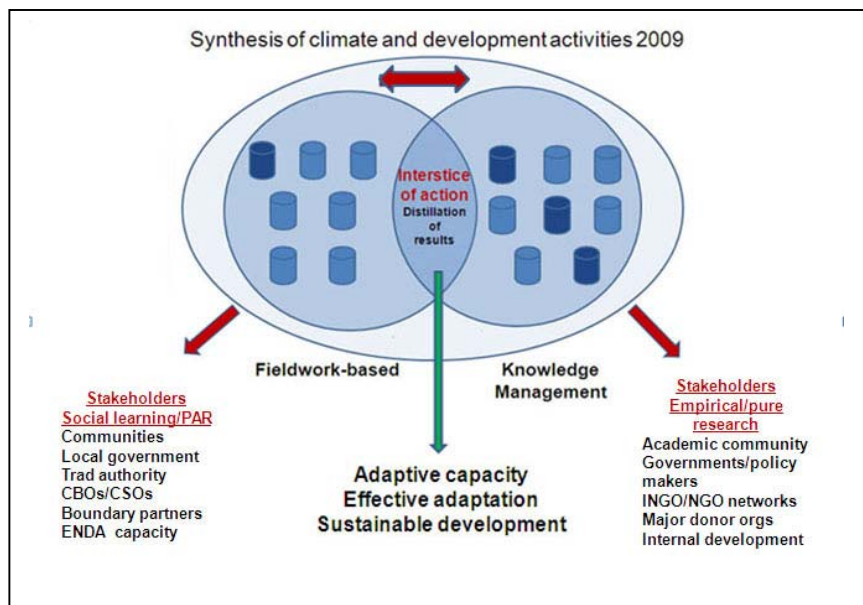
Synthesis of climate and development activities 2009

Interstice of action
Distillation of results

Fieldwork-based

Knowledge Management

Stakeholders
Social learning/PAR
Communities
Local government
Trad authority
CBOs/CSOs
Boundary partners
ENDA capacity

Adaptive capacity
Effective adaptation
Sustainable development

Stakeholders
Empirical/pure research
Academic community
Governments/policy makers
INGO/NGO networks
Major donor orgs
Internal development